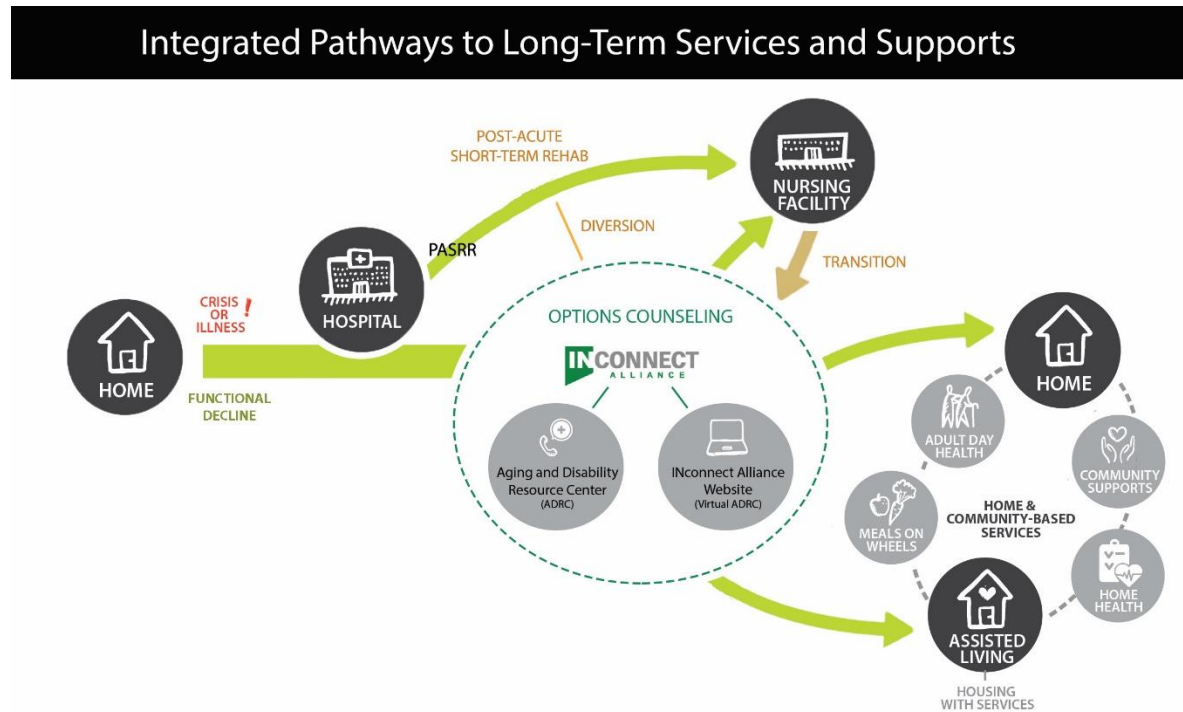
Integrated Pathways to Long-Term Services and Supports

HOME

CRISIS OR ILLNESS !

FUNCTIONAL DECLINE

HOSPITAL

PASRR

POST-ACUTE SHORT-TERM REHAB

DIVERSION

NURSING FACILITY

TRANSITION

OPTIONS COUNSELING

INCONNECT ALLIANCE

Aging and Disability Resource Center (ADRC)

INconnect Alliance Website (Virtual ADRC)

HOME

ADULT DAY HEALTH

COMMUNITY SUPPORTS

HOME & COMMUNITY-BASED SERVICES

MEALS ON WHEELS

HOME HEALTH

ASSISTED LIVING

HOUSING WITH SERVICES